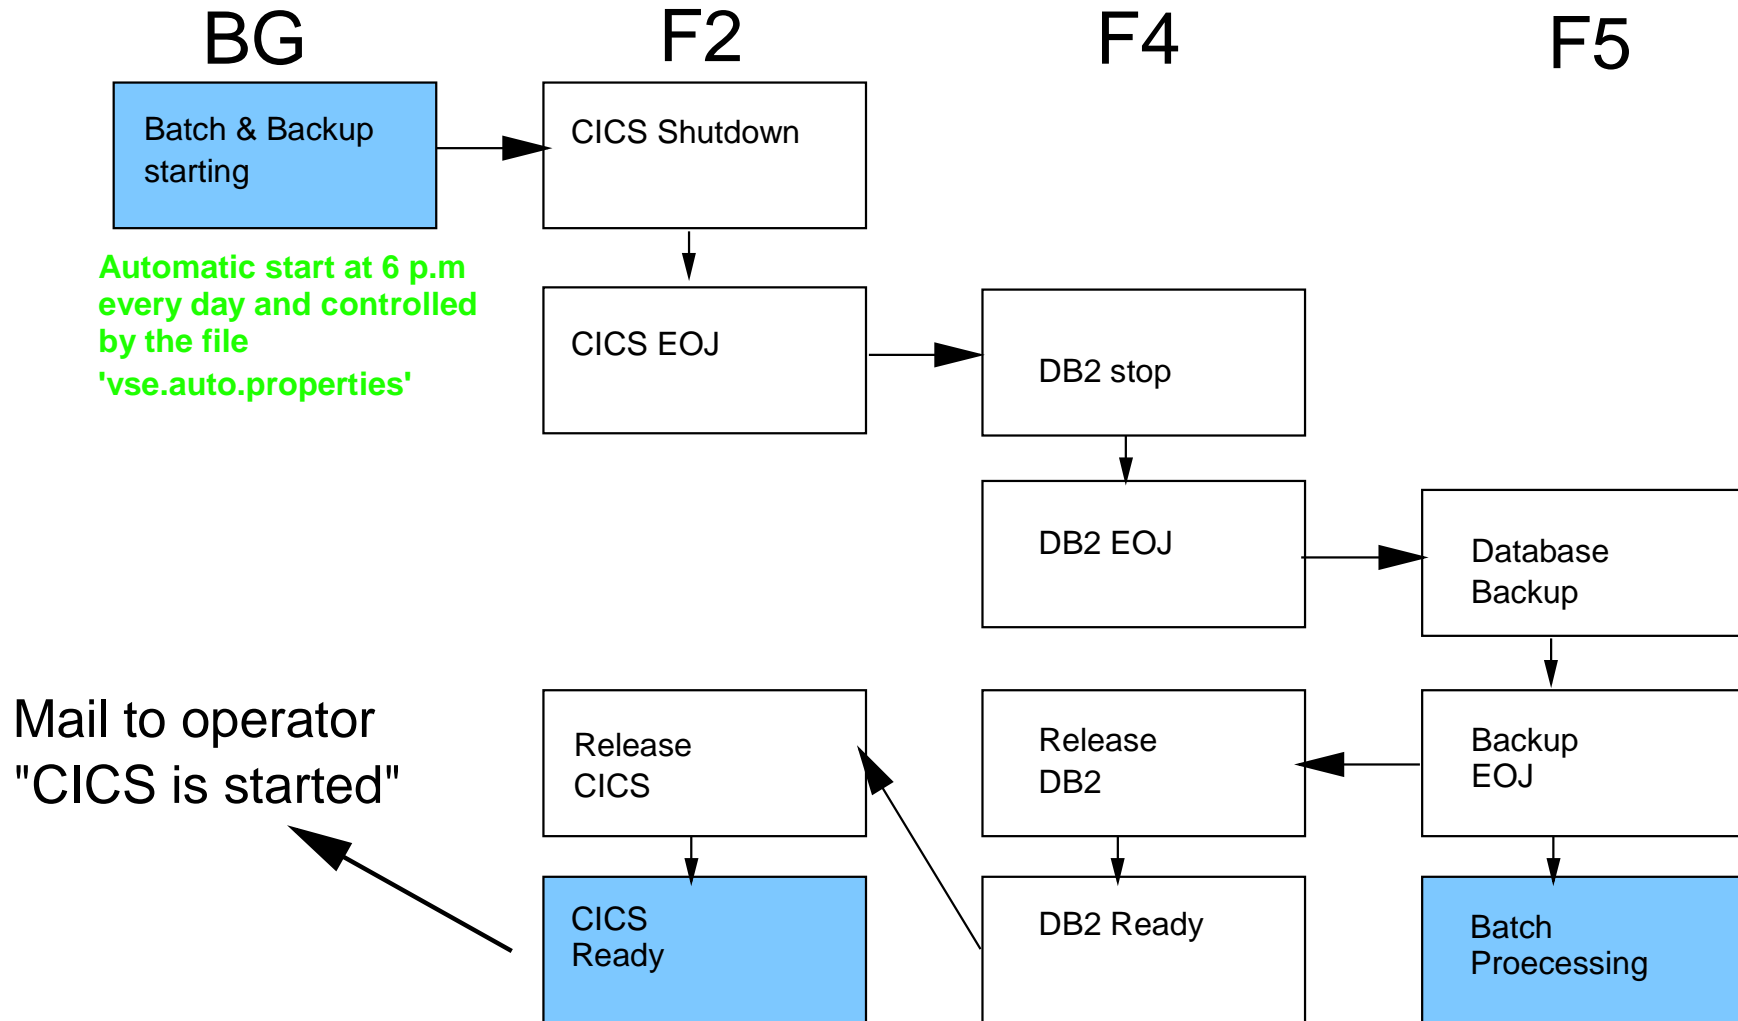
BG

F2

F4

F5

Batch & Backup starting

Automatic start at 6 p.m every day and controlled by the file 'vse.auto.properties'

CICS Shutdown

CICS EOJ

DB2 stop

DB2 EOJ

Database Backup

Mail to operator "CICS is started"

Release CICS

Release DB2

Backup EOJ

CICS Ready

DB2 Ready

Batch Proecessing